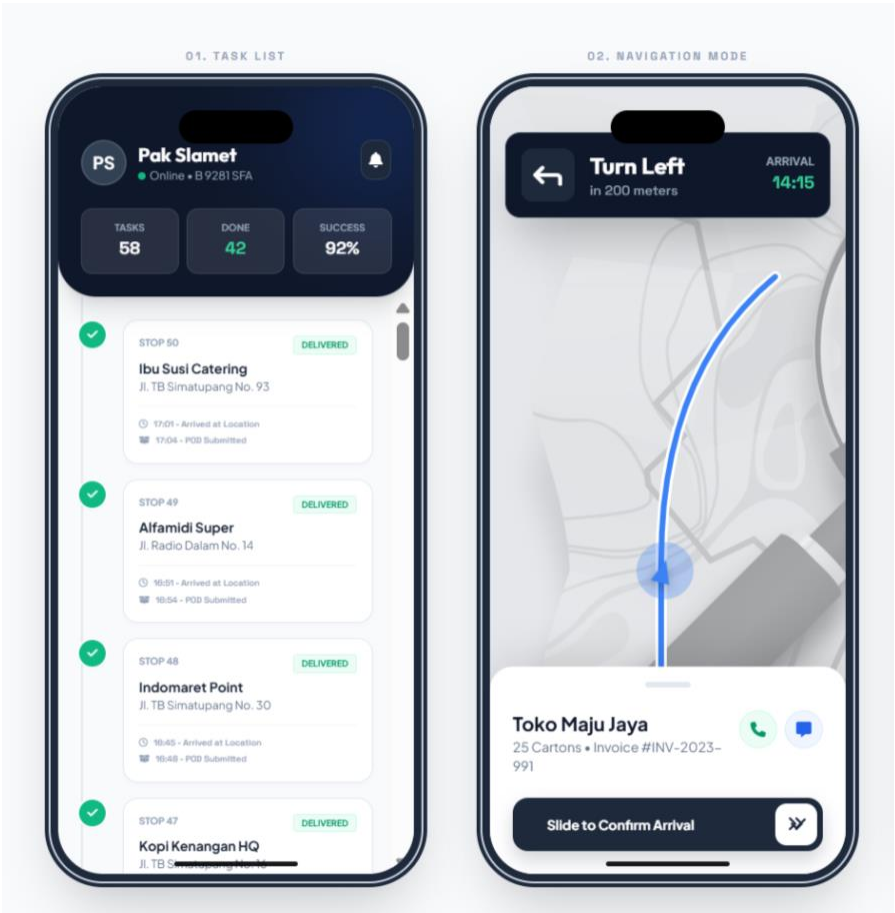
01. TASK LIST

PS
Pak Slamet
Online • B 9281 SFA

TASKS
58

DONE
42

SUCCESS
92%

STOP 50
DELIVERED
Ibu Susi Catering
Jl. TB Simatupang No. 93
17:01 - Arrived at Location
17:04 - POD Submitted

STOP 49
DELIVERED
Alfamidi Super
Jl. Radio Dalam No. 14
16:51 - Arrived at Location
16:54 - POD Submitted

STOP 48
DELIVERED
Indomaret Point
Jl. TB Simatupang No. 30
16:45 - Arrived at Location
16:48 - POD Submitted

STOP 47
DELIVERED
Kopi Kenangan HQ
Jl. TB Simatupang No. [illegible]

02. NAVIGATION MODE

Turn Left
in 200 meters

ARRIVAL
14:15

Toko Maju Jaya
25 Cartons • Invoice #INV-2023-991

Slide to Confirm Arrival